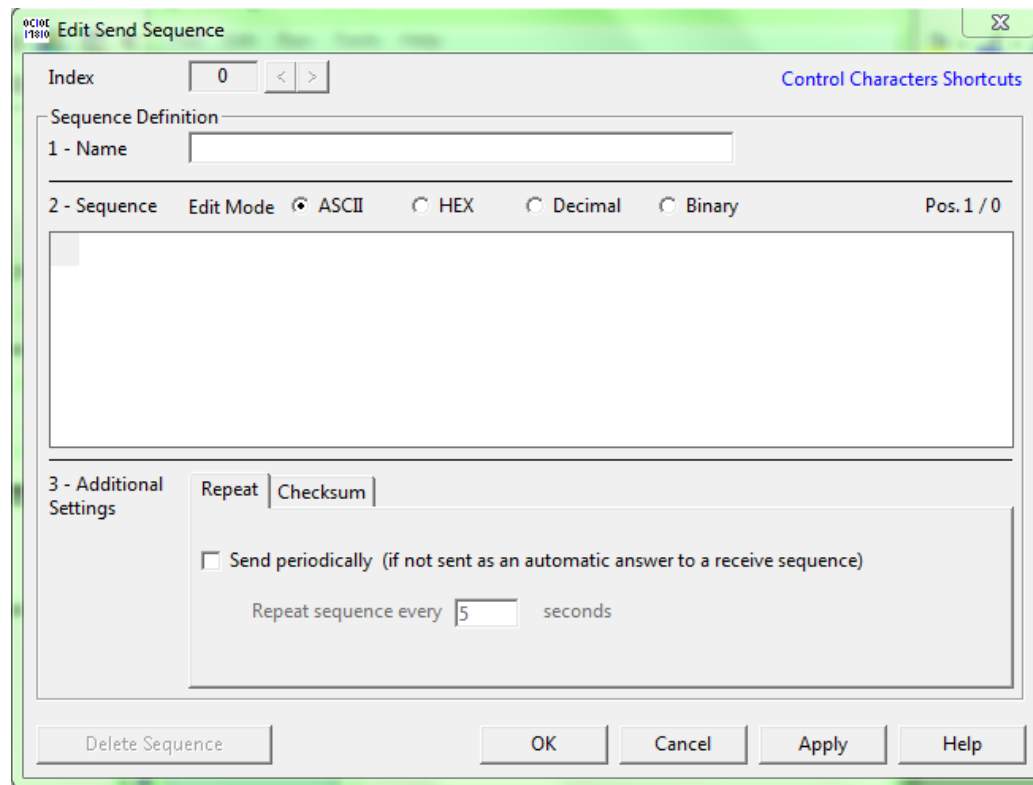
Edit Send Sequence

Index 0 < >

Control Characters Shortcuts

Sequence Definition

1 - Name

2 - Sequence Edit Mode ASCII HEX Decimal Binary Pos. 1 / 0

3 - Additional Settings

Repeat Checksum

Send periodically (if not sent as an automatic answer to a receive sequence)

Repeat sequence every 5 seconds

Delete Sequence OK Cancel Apply Help